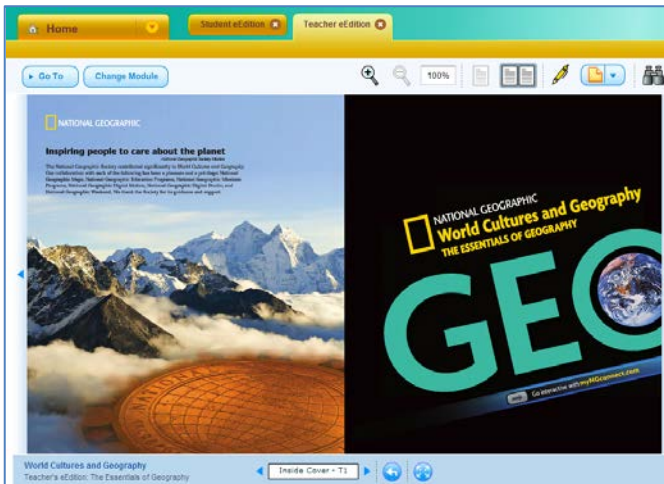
Home

Student eEdition

Teacher eEdition

Go To

Change Module

100%

NATIONAL GEOGRAPHIC

Inspiring people to care about the planet

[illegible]

NATIONAL GEOGRAPHIC

World Cultures and Geography

THE ESSENTIALS OF GEOGRAPHY

GEO

Go interactive with myNGconnect.com

World Cultures and Geography

Teacher's eEdition: The Essentials of Geography

Inside Cover - T1